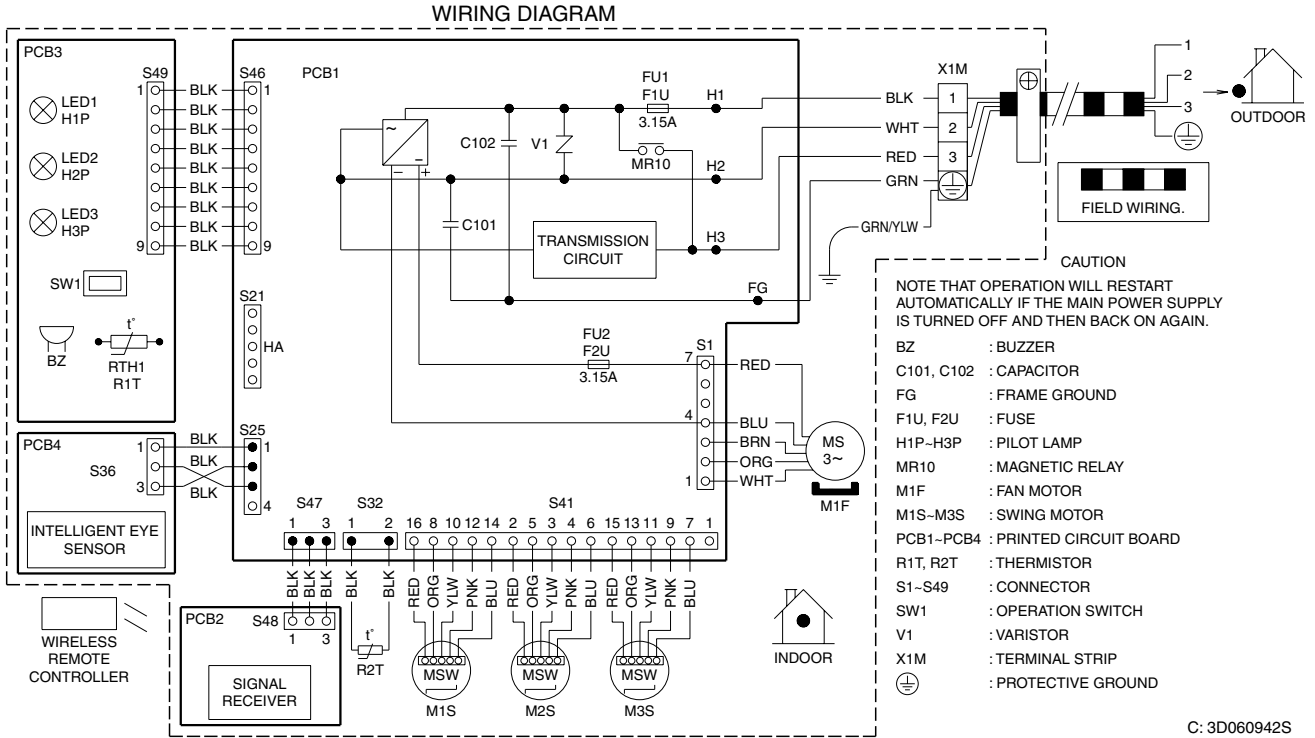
WIRING DIAGRAM

PCB3
S49
1
LED1 H1P
LED2 H2P
LED3 H3P
9
SW1
BZ
t°
RTH1 R1T

BLK
BLK
BLK
BLK
BLK
BLK
BLK
BLK
BLK

S46
1
9
PCB1

FU1
F1U
3.15A
H1
C102
V1
MR10
H2
C101
TRANSMISSION CIRCUIT
H3
FG

S21
HA

FU2
F2U
3.15A
S1
7
4
1
RED
BLU
BRN
ORG
WHT
MS 3~
M1F

PCB4
S36
1
3
BLK
BLK
BLK
S25
1
4
INTELLIGENT EYE SENSOR

S47
1 3
S32
1 2
S41
16 8 10 12 14 2 5 3 4 6 15 13 11 9 7 1

BLK BLK BLK BLK BLK
RED ORG YLW PNK BLU RED ORG YLW PNK BLU RED ORG YLW PNK BLU

WIRELESS REMOTE CONTROLLER
PCB2
S48
1 3
SIGNAL RECEIVER
t°
R2T
MSW
M1S
MSW
M2S
MSW
M3S
INDOOR

X1M
BLK 1
WHT 2
RED 3
GRN
GRN/YLW
1
2
3
OUTDOOR
FIELD WIRING.

CAUTION
NOTE THAT OPERATION WILL RESTART AUTOMATICALLY IF THE MAIN POWER SUPPLY IS TURNED OFF AND THEN BACK ON AGAIN.

BZ : BUZZER
C101, C102 : CAPACITOR
FG : FRAME GROUND
F1U, F2U : FUSE
H1P~H3P : PILOT LAMP
MR10 : MAGNETIC RELAY
M1F : FAN MOTOR
M1S~M3S : SWING MOTOR
PCB1~PCB4 : PRINTED CIRCUIT BOARD
R1T, R2T : THERMISTOR
S1~S49 : CONNECTOR
SW1 : OPERATION SWITCH
V1 : VARISTOR
X1M : TERMINAL STRIP
⏚ : PROTECTIVE GROUND

C: 3D060942S